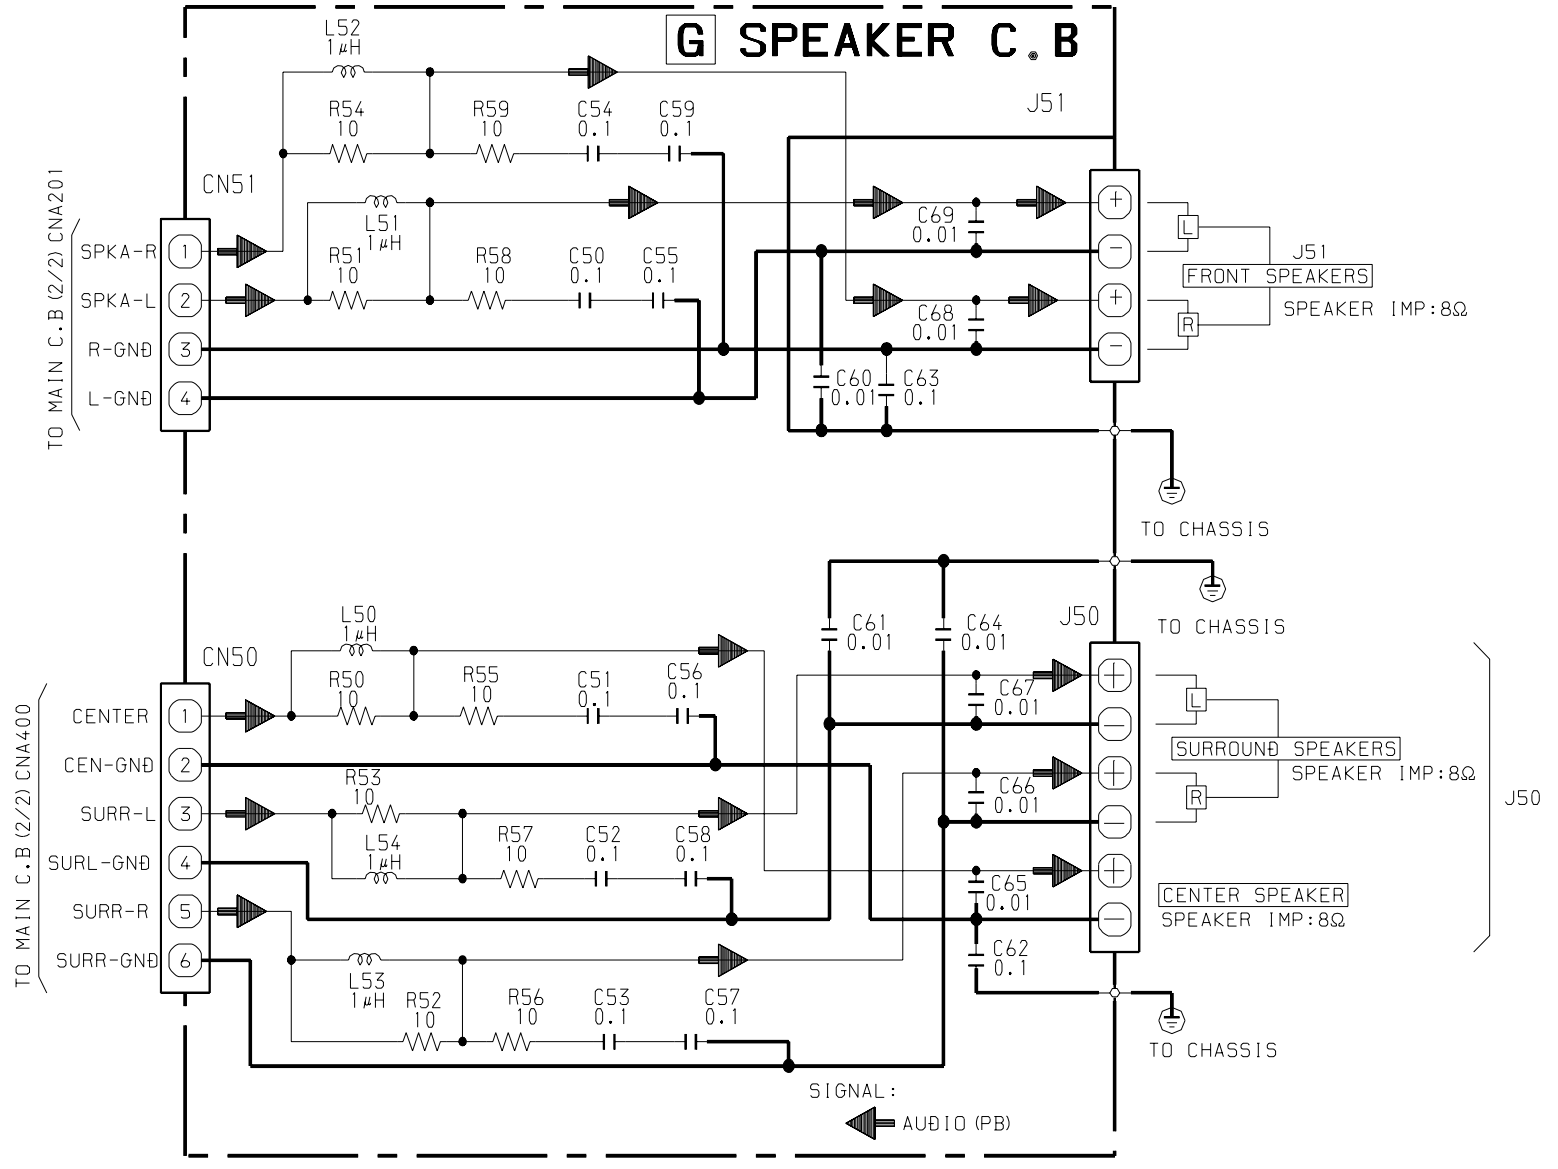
G SPEAKER C.B

L52
1μH
R54
10
R59
10
C54
0.1
C59
0.1
J51
CN51
L51
1μH
R51
10
R58
10
C50
0.1
C55
0.1
C69
0.01
C68
0.01
C60
0.01
C63
0.1

TO MAIN C.B (2/2) CNA201
SPKA-R 1
SPKA-L 2
R-GND 3
L-GND 4

+
−
+
−
L
R
J51
FRONT SPEAKERS
SPEAKER IMP:8Ω

TO CHASSIS
TO CHASSIS

CN50
L50
1μH
R50
10
R55
10
C51
0.1
C56
0.1
C61
0.01
C64
0.01
J50
C67
0.01
C66
0.01
C65
0.01
C62
0.1
R53
10
L54
1μH
R57
10
C52
0.1
C58
0.1
L53
1μH
R52
10
R56
10
C53
0.1
C57
0.1

TO MAIN C.B (2/2) CNA400
CENTER 1
CEN-GND 2
SURR-L 3
SURL-GND 4
SURR-R 5
SURR-GND 6

L
R
SURROUND SPEAKERS
SPEAKER IMP:8Ω
J50
CENTER SPEAKER
SPEAKER IMP:8Ω

TO CHASSIS

SIGNAL:
AUDIO (PB)